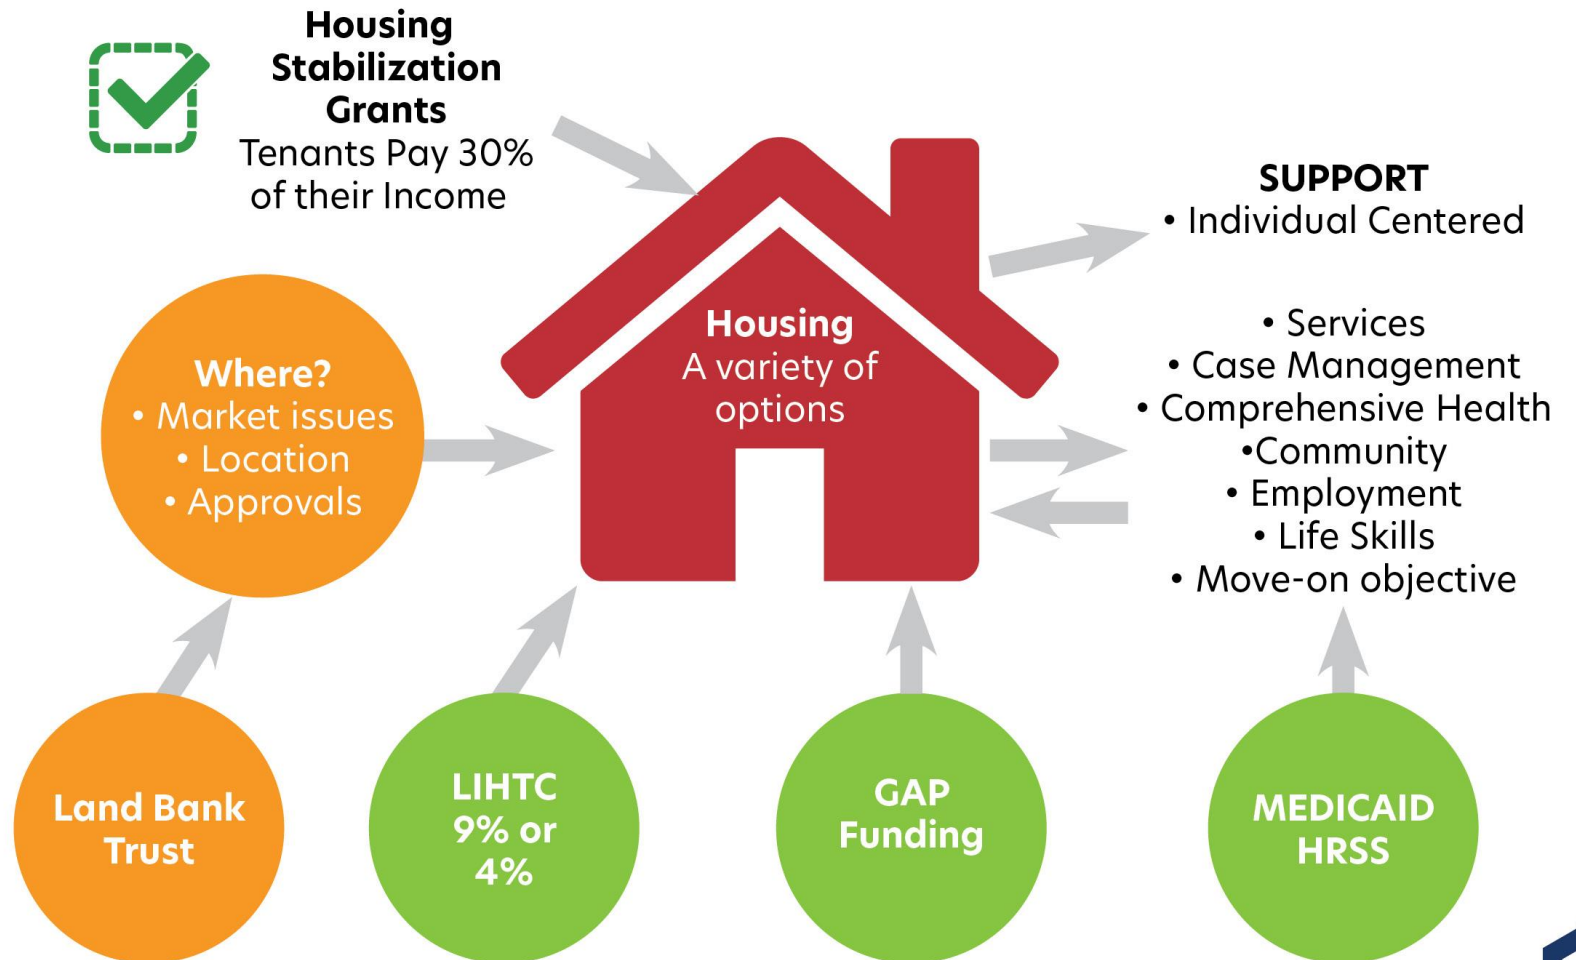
Housing Stabilization Grants
Tenants Pay 30% of their Income

SUPPORT
• Individual Centered

Where?
• Market issues
• Location
• Approvals

Housing
A variety of options

• Services
• Case Management
• Comprehensive Health
•Community
• Employment
• Life Skills
• Move-on objective

Land Bank Trust

LIHTC
9% or
4%

GAP Funding

MEDICAID HRSS